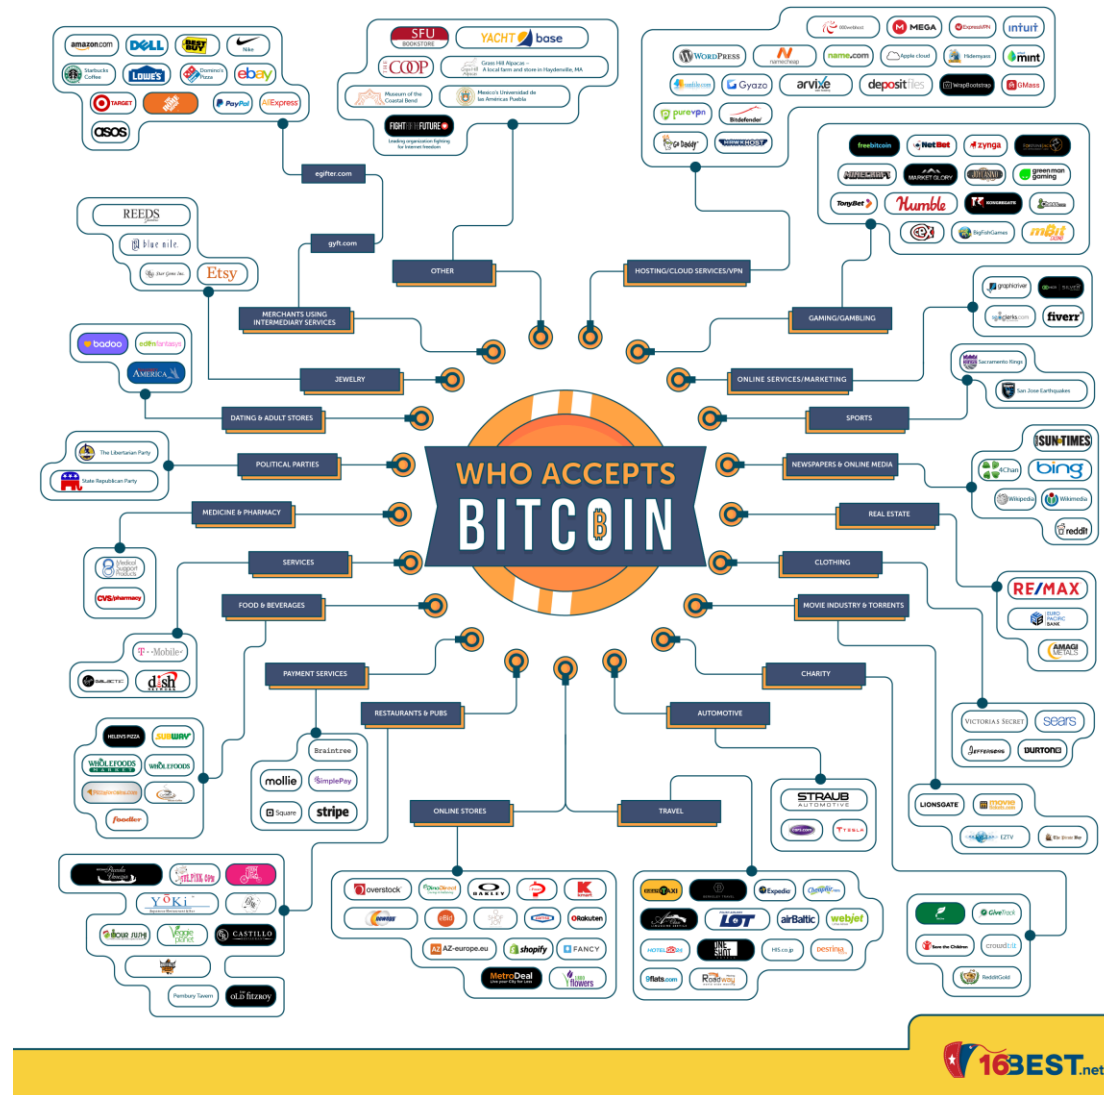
WHO ACCEPTS BITCOIN

egifter.com

amazon.com
DELL
BEST BUY
Nike
Starbucks Coffee
LOWE'S
Domino's Pizza
ebay
TARGET
PayPal
AliExpress
asos

gyft.com

MERCHANTS USING INTERMEDIARY SERVICES

SFU BOOKSTORE
YACHT base
COOP
Grass Hill Alpacas – A local farm and store in Haydenville, MA
Museum of the Coastal Bend
Mexico's Universidad de las Americas Puebla
FIGHT FOR THE FUTURE
Leading organization fighting for Internet freedom

OTHER

HOSTING/CLOUD SERVICES/VPN

MEGA
ExpressVPN
intuit
WordPress
namecheap
name.com
Apple cloud
Hidemyass
mint
Gyazo
arvixe
depositfiles
WrapBootstrap
GMass
purevpn
Bitdefender
Go Daddy

GAMING/GAMBLING

freebitcoin
NetBet
zynga
MARKET GLORY
green man gaming
TonyBet
Humble
BigFishGames
mBit

ONLINE SERVICES/MARKETING

graphicriver
fiverr

SPORTS

Sacramento Kings
San Jose Earthquakes

NEWSPAPERS & ONLINE MEDIA

SUN-TIMES
4Chan
bing
Wikipedia
Wikimedia
reddit

REAL ESTATE

RE/MAX
EURO PACIFIC BANK
AMAGI METALS

CLOTHING

VICTORIA'S SECRET
sears
BURTON

MOVIE INDUSTRY & TORRENTS

LIONSGATE
EZTV

CHARITY

GiveTrack
Save the Children
crowdcz
RedditGold

AUTOMOTIVE

STRAUB AUTOMOTIVE
TESLA

TRAVEL

Expedia
LOT
airBaltic
webjet
ONE SHOT
HIS
Destinia
9flats.com
Roadway

ONLINE STORES

overstock
OAKLEY
Rakuten
AZ-europe.eu
shopify
FANCY
MetroDeal
flowers

RESTAURANTS & PUBS

YOKI
CASTILLO
Veggie Planet
Pembury Tavern
OLD FITZROY

PAYMENT SERVICES

Braintree
mollie
SimplePay
Square
stripe

FOOD & BEVERAGES

HELEN'S PIZZA
SUBWAY
WHOLEFOODS MARKET
WHOLEFOODS
foodler

SERVICES

T-Mobile
dish

MEDICINE & PHARMACY

Medical Support Products
CVS/pharmacy

POLITICAL PARTIES

The Libertarian Party
State Republican Party

DATING & ADULT STORES

badoo
AMERICA

JEWELRY

REEDS
blue nile
Etsy

16BEST.net